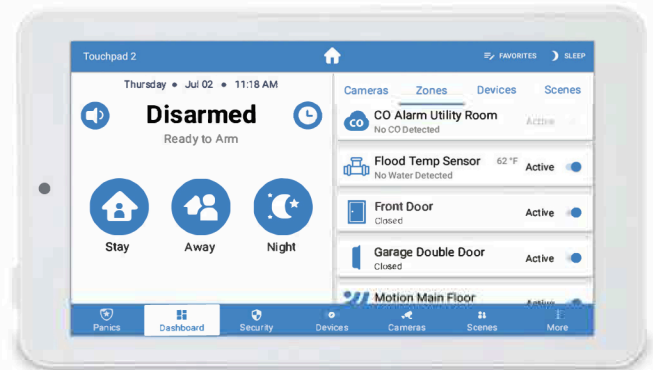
Touchpad 2

FAVORITES SLEEP

Thursday • Jul 02 • 11:18 AM

Disarmed

Ready to Arm

Stay

Away

Night

Cameras Zones Devices Scenes

CO CO Alarm Utility Room
No CO Detected
Active

Flood Temp Sensor 62 °F
No Water Detected
Active

Front Door
Closed
Active

Garage Double Door
Closed
Active

Motion Main Floor
Active

Panics Dashboard Security Devices Cameras Scenes More